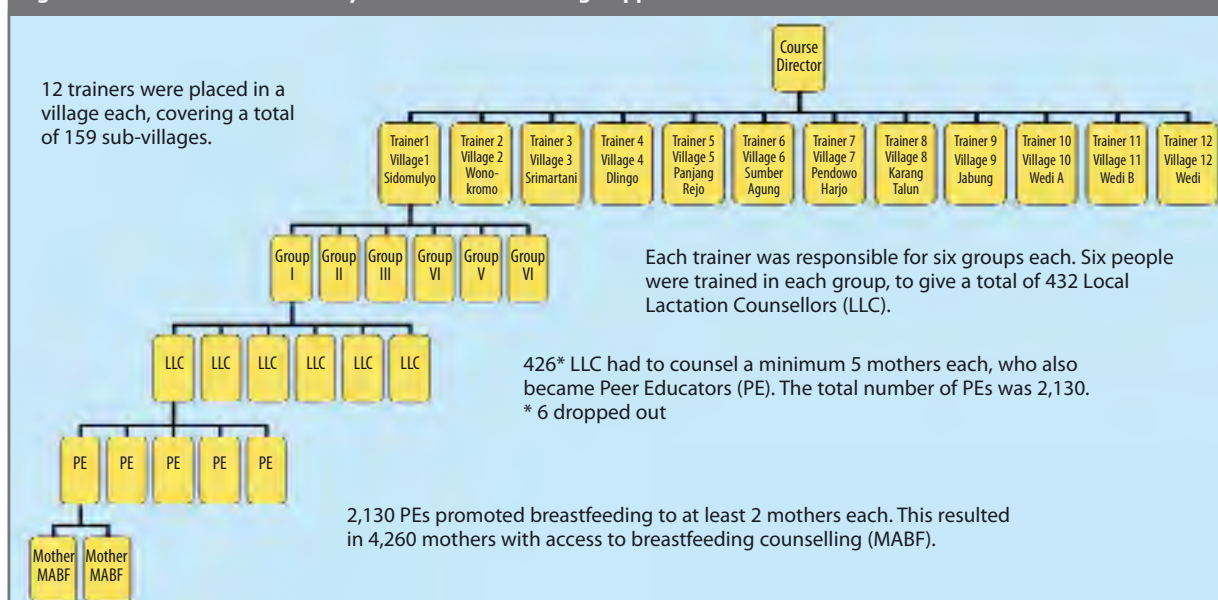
12 trainers were placed in a village each, covering a total of 159 sub-villages.

Course Director

Trainer1 Village1 Sidomulyo

Trainer 2 Village 2 Wono-kromo

Trainer 3 Village 3 Srimartani

Trainer 4 Village 4 Dlingo

Trainer 5 Village 5 Panjang Rejo

Trainer 6 Village 6 Sumber Agung

Trainer 7 Village 7 Pendowo Harjo

Trainer 8 Village 8 Karang Talun

Trainer 9 Village 9 Jabung

Trainer 10 Village 10 Wedi A

Trainer 11 Village 11 Wedi B

Trainer 12 Village 12 Wedi

Group I

Group II

Group III

Group VI

Group V

Group VI

Each trainer was responsible for six groups each. Six people were trained in each group, to give a total of 432 Local Lactation Counsellors (LLC).

LLC

LLC

LLC

LLC

LLC

LLC

426* LLC had to counsel a minimum 5 mothers each, who also became Peer Educators (PE). The total number of PEs was 2,130.
* 6 dropped out

PE

PE

PE

PE

PE

2,130 PEs promoted breastfeeding to at least 2 mothers each. This resulted in 4,260 mothers with access to breastfeeding counselling (MABF).

Mother MABF

Mother MABF